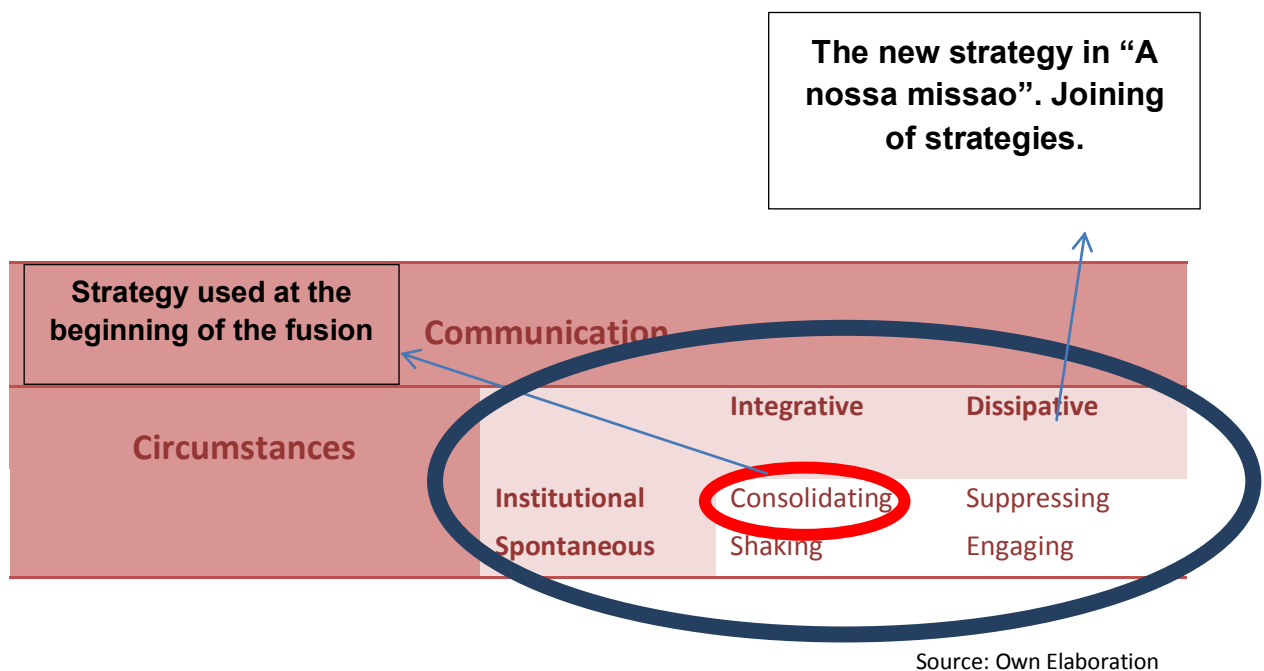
The new strategy in “A nossa missao”. Joining of strategies.

Strategy used at the beginning of the fusion

Communication

| Circumstances | | Integrative | Dissipative |
|---|---|---|---|
| | Institutional | Consolidating | Suppressing |
| | Spontaneous | Shaking | Engaging |

Source: Own Elaboration